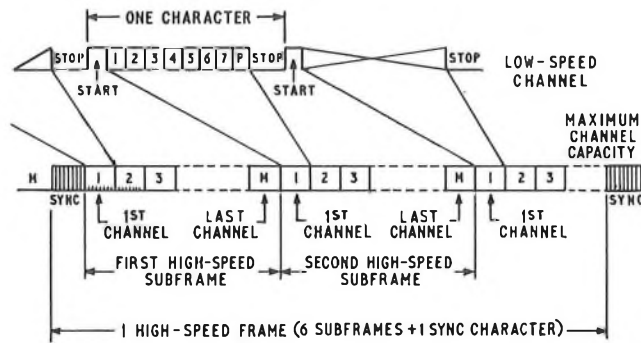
ONE CHARACTER

STOP 1 2 3 4 5 6 7 P STOP

START START

STOP

LOW-SPEED CHANNEL

MAXIMUM CHANNEL CAPACITY

N 1 2 3 N 1 2 3 N 1 2 3

SYNC

SYNC

1ST CHANNEL

LAST CHANNEL

1ST CHANNEL

LAST CHANNEL

1ST CHANNEL

FIRST HIGH-SPEED SUBFRAME

SECOND HIGH-SPEED SUBFRAME

1 HIGH-SPEED FRAME (6 SUBFRAMES + 1 SYNC CHARACTER)